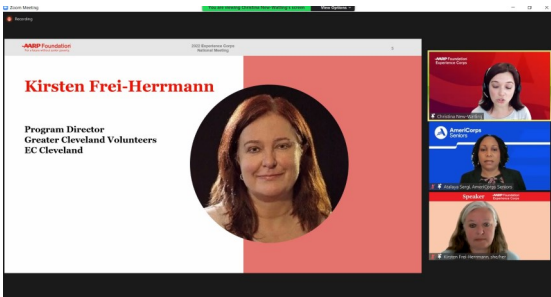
Zoom Meeting

Recording

You are viewing Christina Nitre-Walling's screen

View Options

AARP Foundation

2022 Experience Corps National Meeting

Kirsten Frei-Herrmann

Program Director
Greater Cleveland Volunteers
EC Cleveland

AARP Foundation Experience Corps

Christina Nitre-Walling

AmeriCorps Seniors

Atalaya Sergi, AmeriCorps Seniors

Speaker

AARP Foundation Experience Corps

Kirsten Frei-Herrmann, she/her